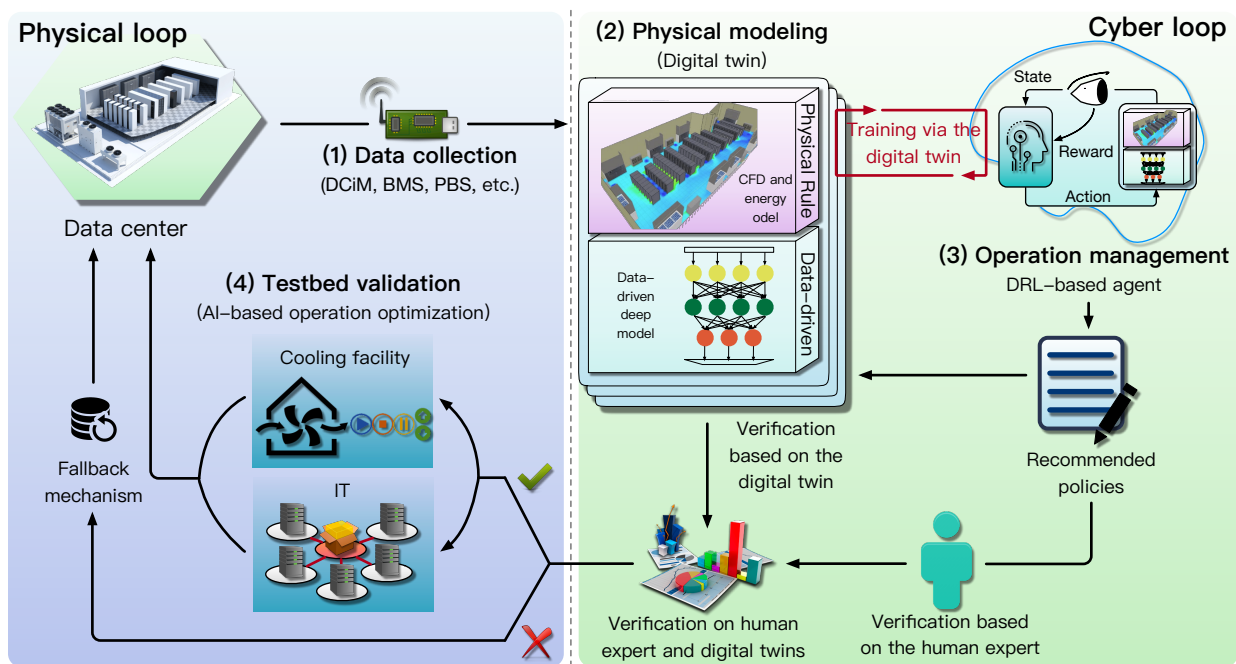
Physical loop

Data center

(1) Data collection
(DCiM, BMS, PBS, etc.)

(2) Physical modeling
(Digital twin)

Physical Rule

CFD and energy odel

Data-driven

Data-driven deep model

Training via the digital twin

Cyber loop

State

Reward

Action

(3) Operation management
DRL-based agent

(4) Testbed validation
(AI-based operation optimization)

Cooling facility

IT

Fallback mechanism

Verification based on the digital twin

Recommended policies

Verification on human expert and digital twins

Verification based on the human expert